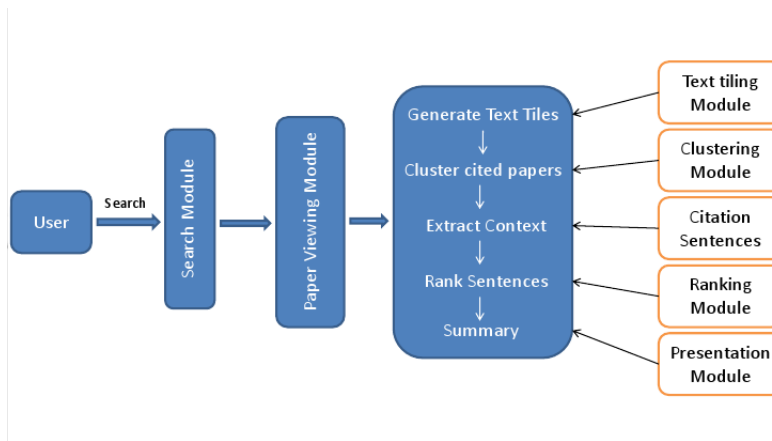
User

Search

Search Module

Paper Viewing Module

Generate Text Tiles

Cluster cited papers

Extract Context

Rank Sentences

Summary

Text tiling Module

Clustering Module

Citation Sentences

Ranking Module

Presentation Module